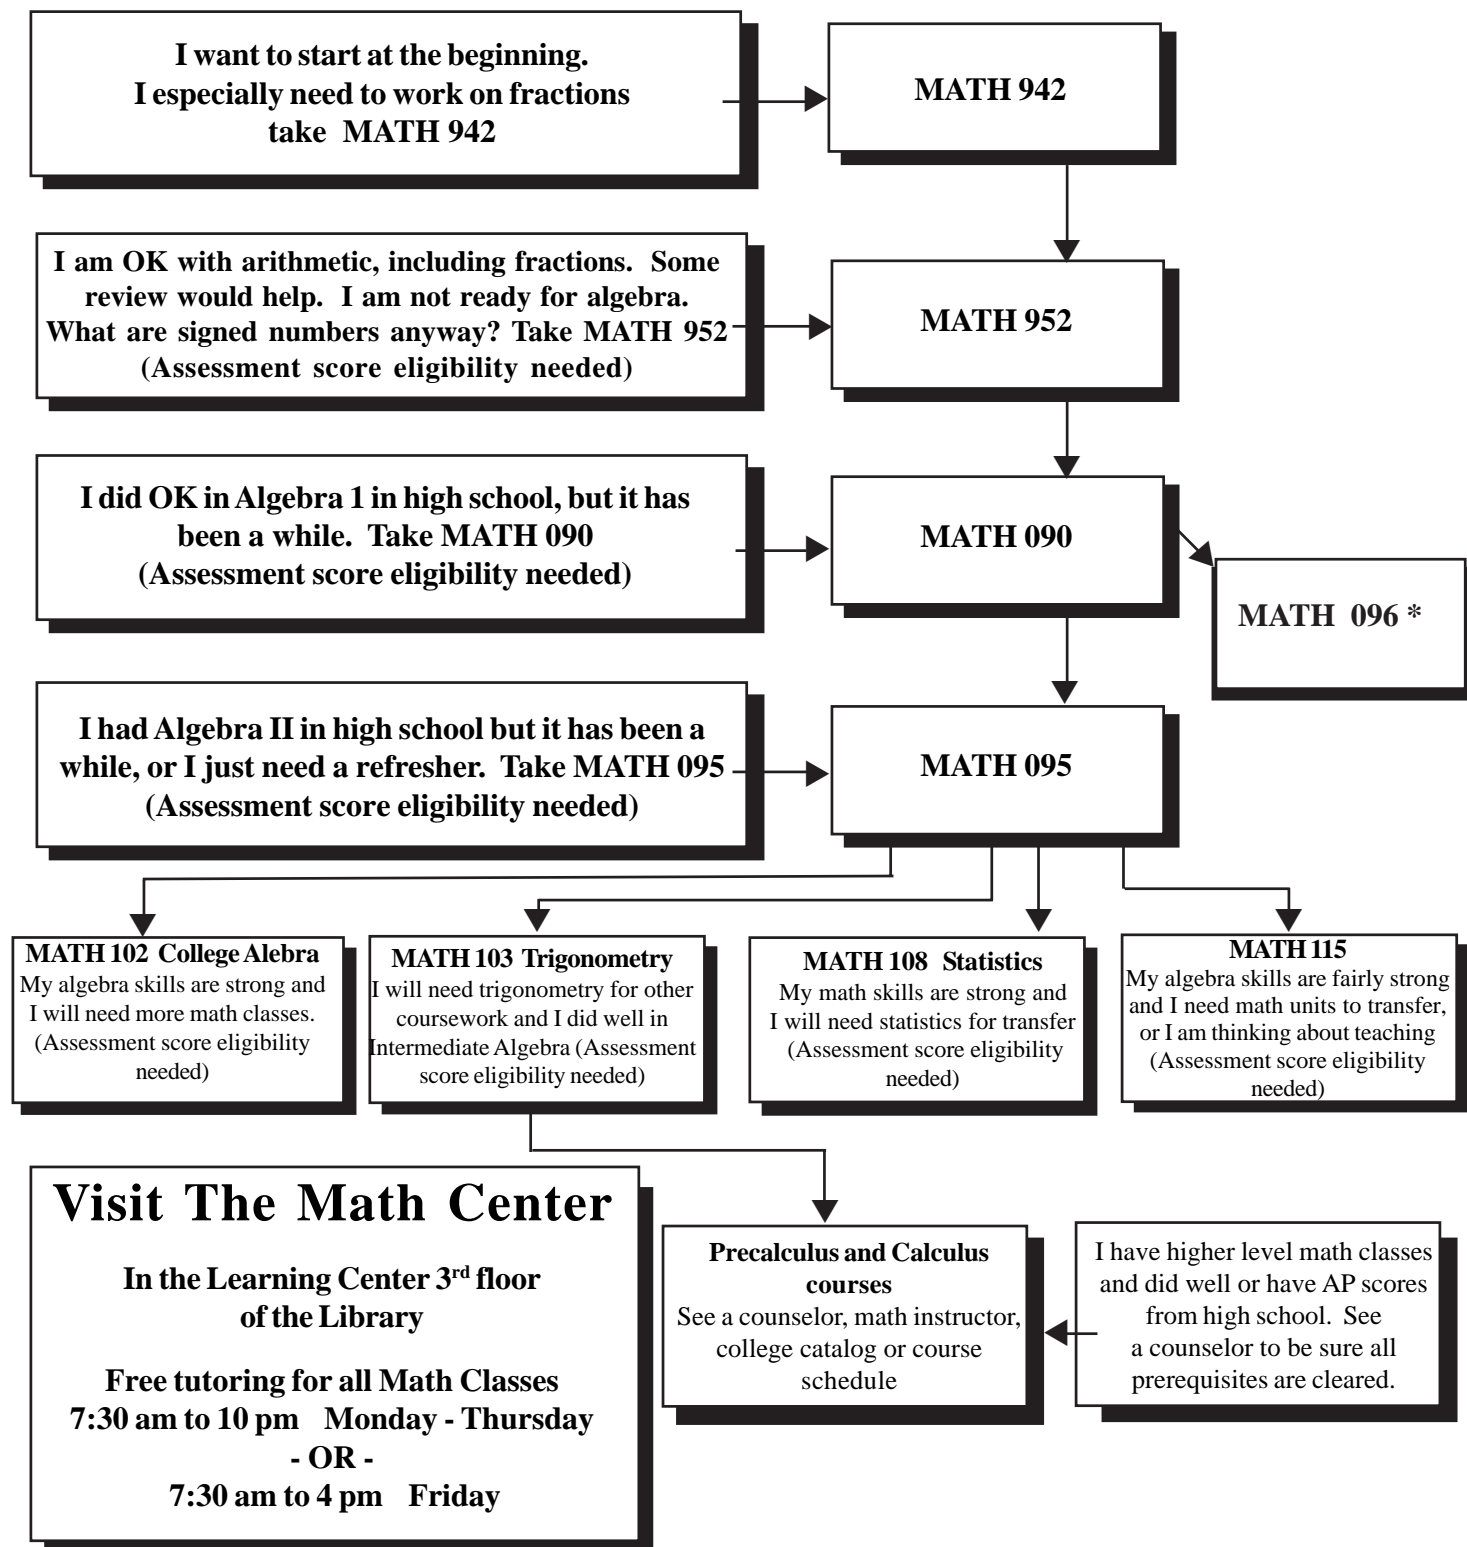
I want to start at the beginning. I especially need to work on fractions take MATH 942

MATH 942

I am OK with arithmetic, including fractions. Some review would help. I am not ready for algebra. What are signed numbers anyway? Take MATH 952 (Assessment score eligibility needed)

MATH 952

I did OK in Algebra 1 in high school, but it has been a while. Take MATH 090 (Assessment score eligibility needed)

MATH 090

MATH 096 *

I had Algebra II in high school but it has been a while, or I just need a refresher. Take MATH 095 (Assessment score eligibility needed)

MATH 095

MATH 102 College Alebra
My algebra skills are strong and I will need more math classes. (Assessment score eligibility needed)

MATH 103 Trigonometry
I will need trigonometry for other coursework and I did well in Intermediate Algebra (Assessment score eligibility needed)

MATH 108 Statistics
My math skills are strong and I will need statistics for transfer (Assessment score eligibility needed)

MATH 115
My algebra skills are fairly strong and I need math units to transfer, or I am thinking about teaching (Assessment score eligibility needed)

Visit The Math Center

In the Learning Center 3$^{rd}$ floor of the Library

Free tutoring for all Math Classes
7:30 am to 10 pm Monday - Thursday
- OR -
7:30 am to 4 pm Friday

Precalculus and Calculus courses
See a counselor, math instructor, college catalog or course schedule

I have higher level math classes and did well or have AP scores from high school. See a counselor to be sure all prerequisites are cleared.